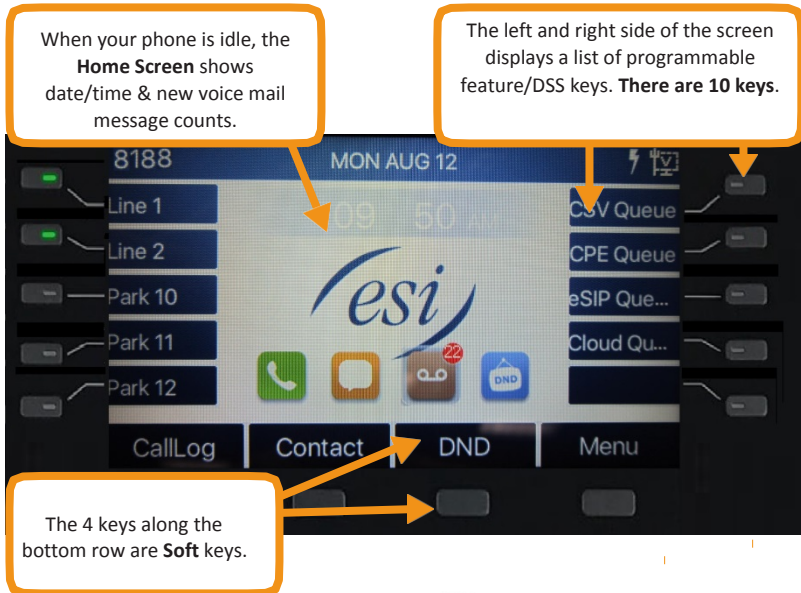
When your phone is idle, the **Home Screen** shows date/time & new voice mail message counts.

The left and right side of the screen displays a list of programmable feature/DSS keys. **There are 10 keys**.

8188

MON AUG 12

Line 1

Line 2

Park 10

Park 11

Park 12

09 50 AM

CSV Queue

CPE Queue

eSIP Que...

Cloud Qu...

esi

22

DND

CallLog

Contact

DND

Menu

The 4 keys along the bottom row are **Soft** keys.